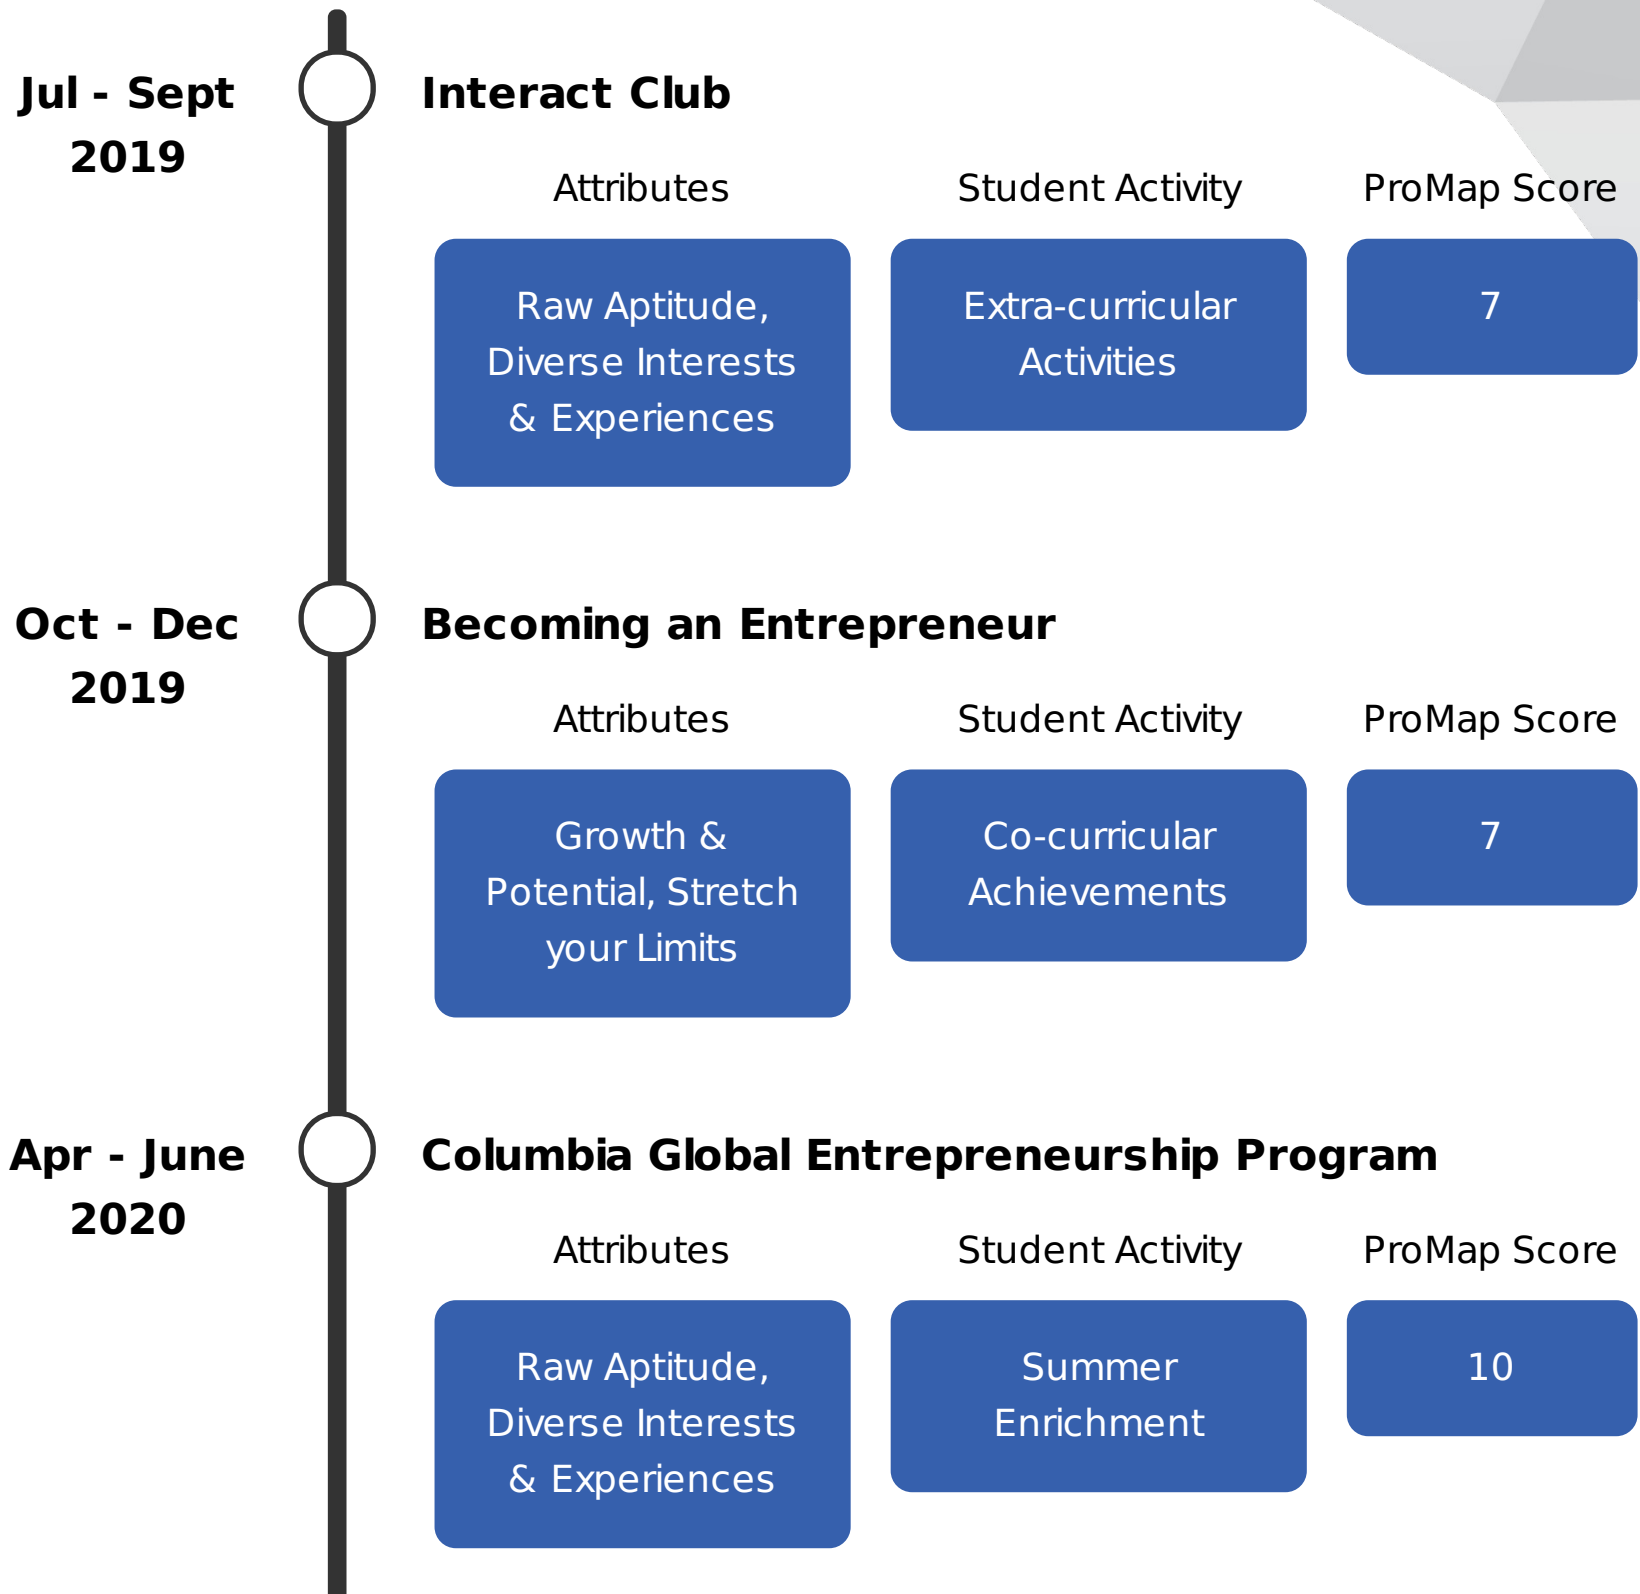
Jul - Sept 2019

Interact Club

| Attributes | Student Activity | ProMap Score |
|---|---|---|
| Raw Aptitude, Diverse Interests & Experiences | Extra-curricular Activities | 7 |

Oct - Dec 2019

Becoming an Entrepreneur

| Attributes | Student Activity | ProMap Score |
|---|---|---|
| Growth & Potential, Stretch your Limits | Co-curricular Achievements | 7 |

Apr - June 2020

Columbia Global Entrepreneurship Program

| Attributes | Student Activity | ProMap Score |
|---|---|---|
| Raw Aptitude, Diverse Interests & Experiences | Summer Enrichment | 10 |